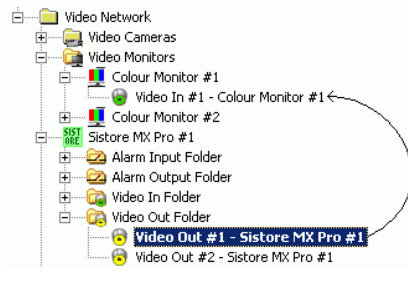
Video Network
Video Cameras
Video Monitors
Colour Monitor #1
Video In #1 - Colour Monitor #1
Colour Monitor #2
SIST ORE
Sistore MX Pro #1
Alarm Input Folder
Alarm Output Folder
Video In Folder
Video Out Folder
Video Out #1 - Sistore MX Pro #1
Video Out #2 - Sistore MX Pro #1